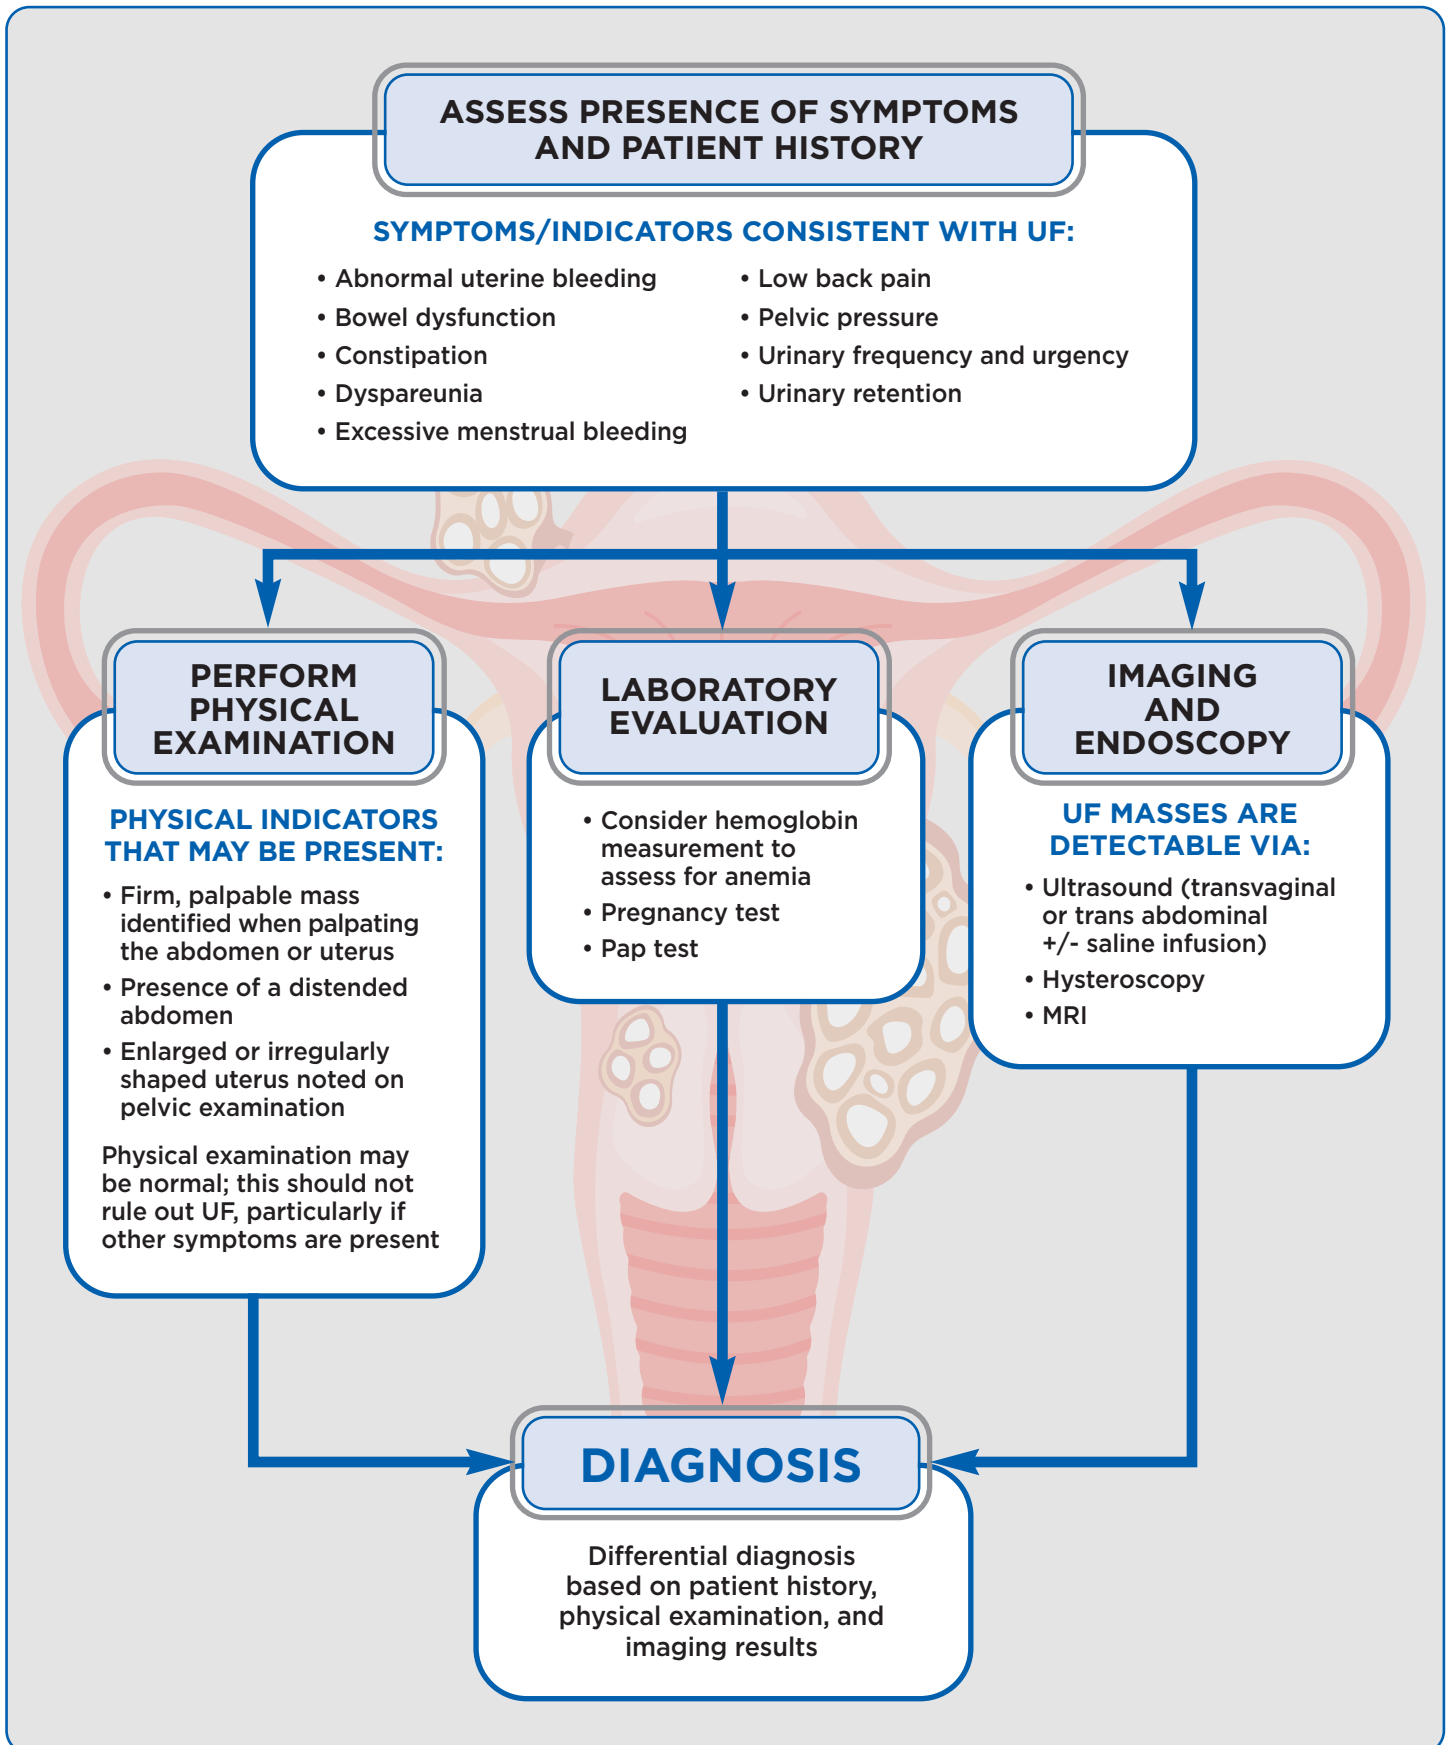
ASSESS PRESENCE OF SYMPTOMS AND PATIENT HISTORY

SYMPTOMS/INDICATORS CONSISTENT WITH UF:

• Abnormal uterine bleeding
• Bowel dysfunction
• Constipation
• Dyspareunia
• Excessive menstrual bleeding

• Low back pain
• Pelvic pressure
• Urinary frequency and urgency
• Urinary retention

PERFORM PHYSICAL EXAMINATION

PHYSICAL INDICATORS THAT MAY BE PRESENT:

• Firm, palpable mass identified when palpating the abdomen or uterus
• Presence of a distended abdomen
• Enlarged or irregularly shaped uterus noted on pelvic examination

Physical examination may be normal; this should not rule out UF, particularly if other symptoms are present

LABORATORY EVALUATION

• Consider hemoglobin measurement to assess for anemia
• Pregnancy test
• Pap test

IMAGING AND ENDOSCOPY

UF MASSES ARE DETECTABLE VIA:

• Ultrasound (transvaginal or trans abdominal +/- saline infusion)
• Hysteroscopy
• MRI

DIAGNOSIS

Differential diagnosis based on patient history, physical examination, and imaging results